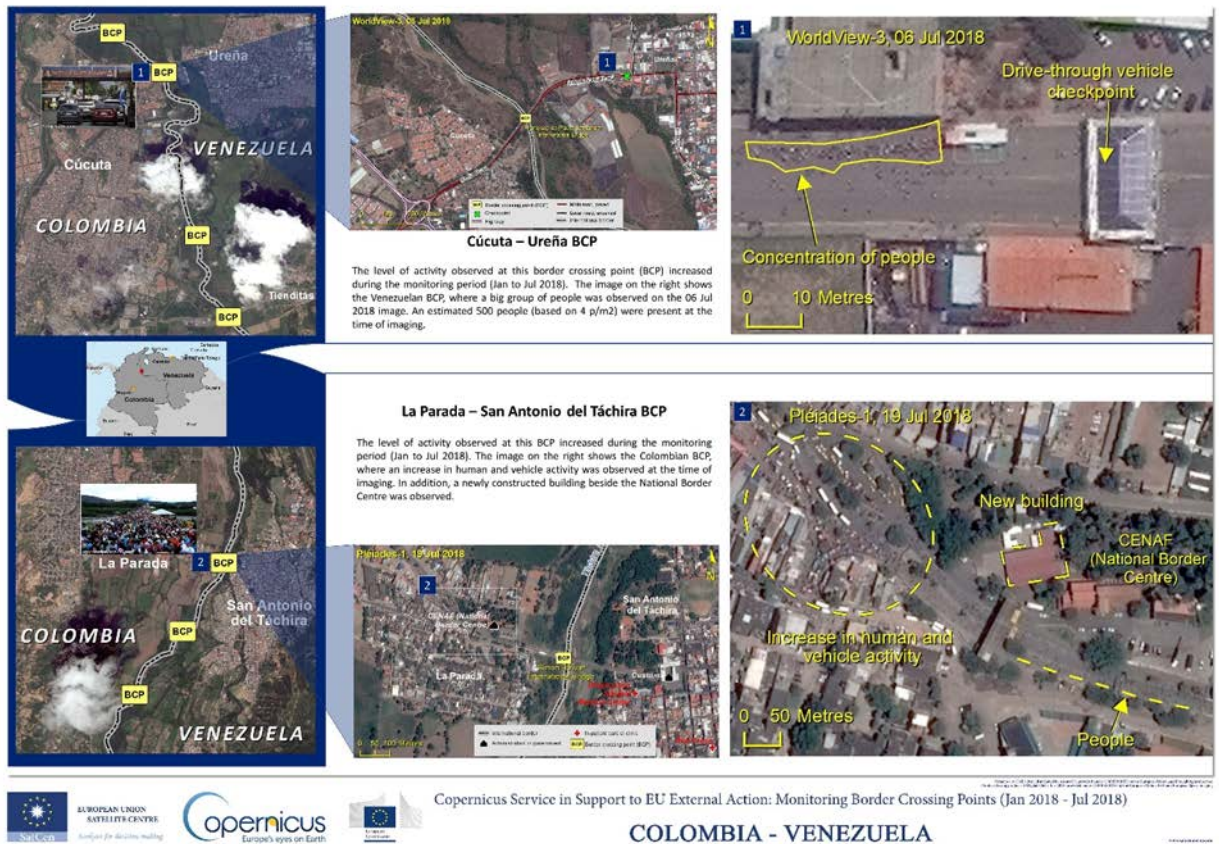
BCP
1 BCP
Ureña
Cúcuta
VENEZUELA
COLOMBIA
BCP
Tienditas
BCP

WorldView-3, 06 Jul 2018
1
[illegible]

Cúcuta – Ureña BCP

The level of activity observed at this border crossing point (BCP) increased during the monitoring period (Jan to Jul 2018). The image on the right shows the Venezuelan BCP, where a big group of people was observed on the 06 Jul 2018 image. An estimated 500 people (based on 4 p/m2) were present at the time of imaging.

1
WorldView-3, 06 Jul 2018
Drive-through vehicle checkpoint
Concentration of people
0 10 Metres

Venezuela
Colombia

La Parada – San Antonio del Táchira BCP

The level of activity observed at this BCP increased during the monitoring period (Jan to Jul 2018). The image on the right shows the Colombian BCP, where an increase in human and vehicle activity was observed at the time of imaging. In addition, a newly constructed building beside the National Border Centre was observed.

La Parada
2 BCP
San Antonio del Táchira
COLOMBIA
BCP
BCP
VENEZUELA

Pléiades-1, 19 Jul 2018
2
CENAF (National Border Centre)
San Antonio del Táchira
La Parada
BCP
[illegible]

2
Pléiades-1, 19 Jul 2018
New building
CENAF (National Border Centre)
Increase in human and vehicle activity
0 50 Metres
People

EUROPEAN UNION SATELLITE CENTRE
SatCen
opernicus
Europe's eyes on Earth
Copernicus Service in Support to EU External Action: Monitoring Border Crossing Points (Jan 2018 - Jul 2018)
COLOMBIA - VENEZUELA